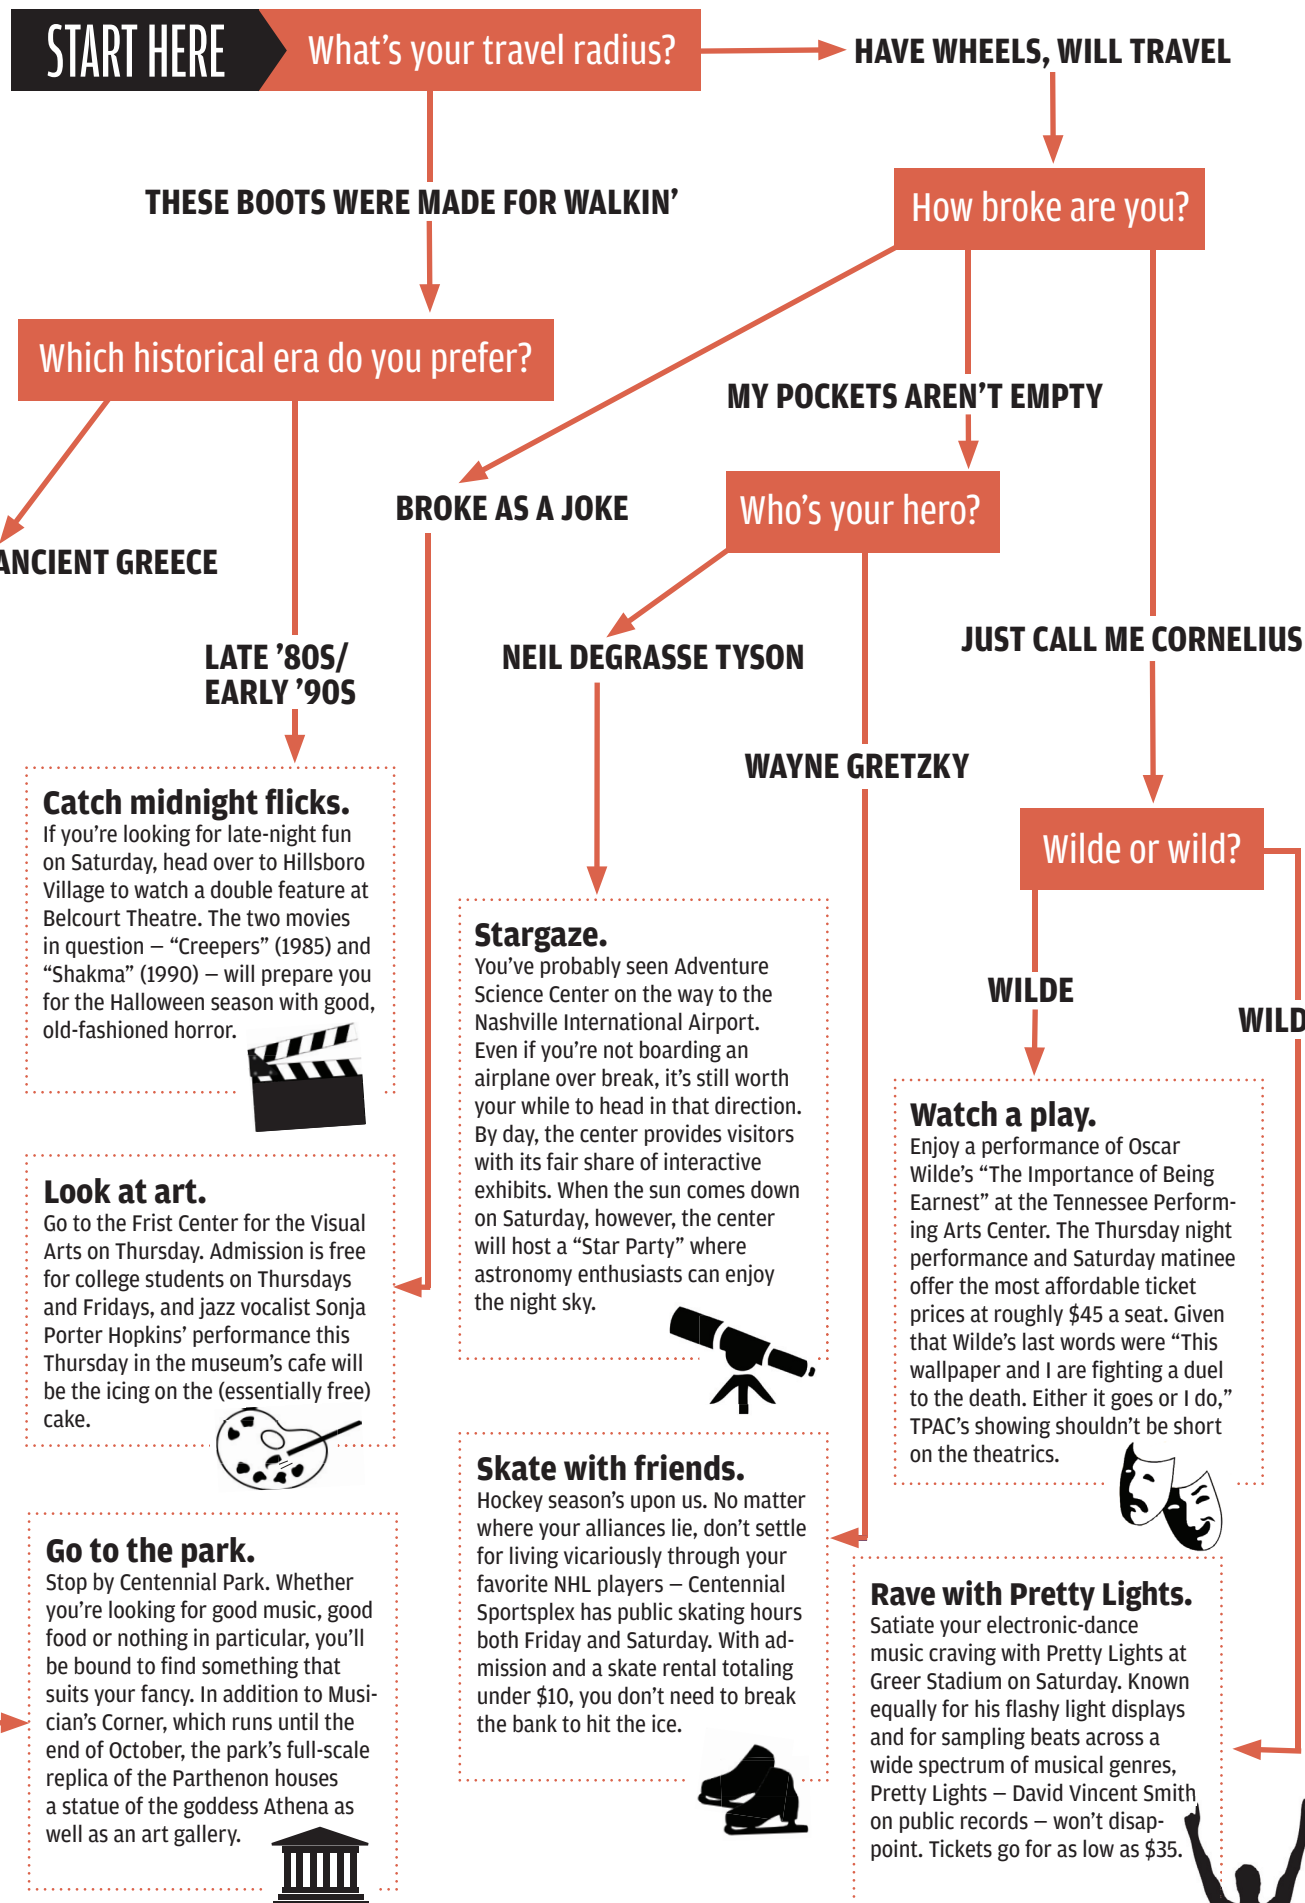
START HERE

What's your travel radius?

HAVE WHEELS, WILL TRAVEL

THESE BOOTS WERE MADE FOR WALKIN'

How broke are you?

Which historical era do you prefer?

MY POCKETS AREN'T EMPTY

BROKE AS A JOKE

Who's your hero?

ANCIENT GREECE

JUST CALL ME CORNELIUS

LATE '80S/ EARLY '90S

NEIL DEGRASSE TYSON

WAYNE GRETZKY

Wilde or wild?

WILDE

WILD

Catch midnight flicks.
If you're looking for late-night fun on Saturday, head over to Hillsboro Village to watch a double feature at Belcourt Theatre. The two movies in question – "Creepers" (1985) and "Shakma" (1990) – will prepare you for the Halloween season with good, old-fashioned horror.

Stargaze.
You've probably seen Adventure Science Center on the way to the Nashville International Airport. Even if you're not boarding an airplane over break, it's still worth your while to head in that direction. By day, the center provides visitors with its fair share of interactive exhibits. When the sun comes down on Saturday, however, the center will host a "Star Party" where astronomy enthusiasts can enjoy the night sky.

Watch a play.
Enjoy a performance of Oscar Wilde's "The Importance of Being Earnest" at the Tennessee Performing Arts Center. The Thursday night performance and Saturday matinee offer the most affordable ticket prices at roughly $45 a seat. Given that Wilde's last words were "This wallpaper and I are fighting a duel to the death. Either it goes or I do," TPAC's showing shouldn't be short on the theatrics.

Look at art.
Go to the Frist Center for the Visual Arts on Thursday. Admission is free for college students on Thursdays and Fridays, and jazz vocalist Sonja Porter Hopkins' performance this Thursday in the museum's cafe will be the icing on the (essentially free) cake.

Skate with friends.
Hockey season's upon us. No matter where your alliances lie, don't settle for living vicariously through your favorite NHL players – Centennial Sportsplex has public skating hours both Friday and Saturday. With admission and a skate rental totaling under $10, you don't need to break the bank to hit the ice.

Go to the park.
Stop by Centennial Park. Whether you're looking for good music, good food or nothing in particular, you'll be bound to find something that suits your fancy. In addition to Musician's Corner, which runs until the end of October, the park's full-scale replica of the Parthenon houses a statue of the goddess Athena as well as an art gallery.

Rave with Pretty Lights.
Satiate your electronic-dance music craving with Pretty Lights at Greer Stadium on Saturday. Known equally for his flashy light displays and for sampling beats across a wide spectrum of musical genres, Pretty Lights – David Vincent Smith on public records – won't disappoint. Tickets go for as low as $35.